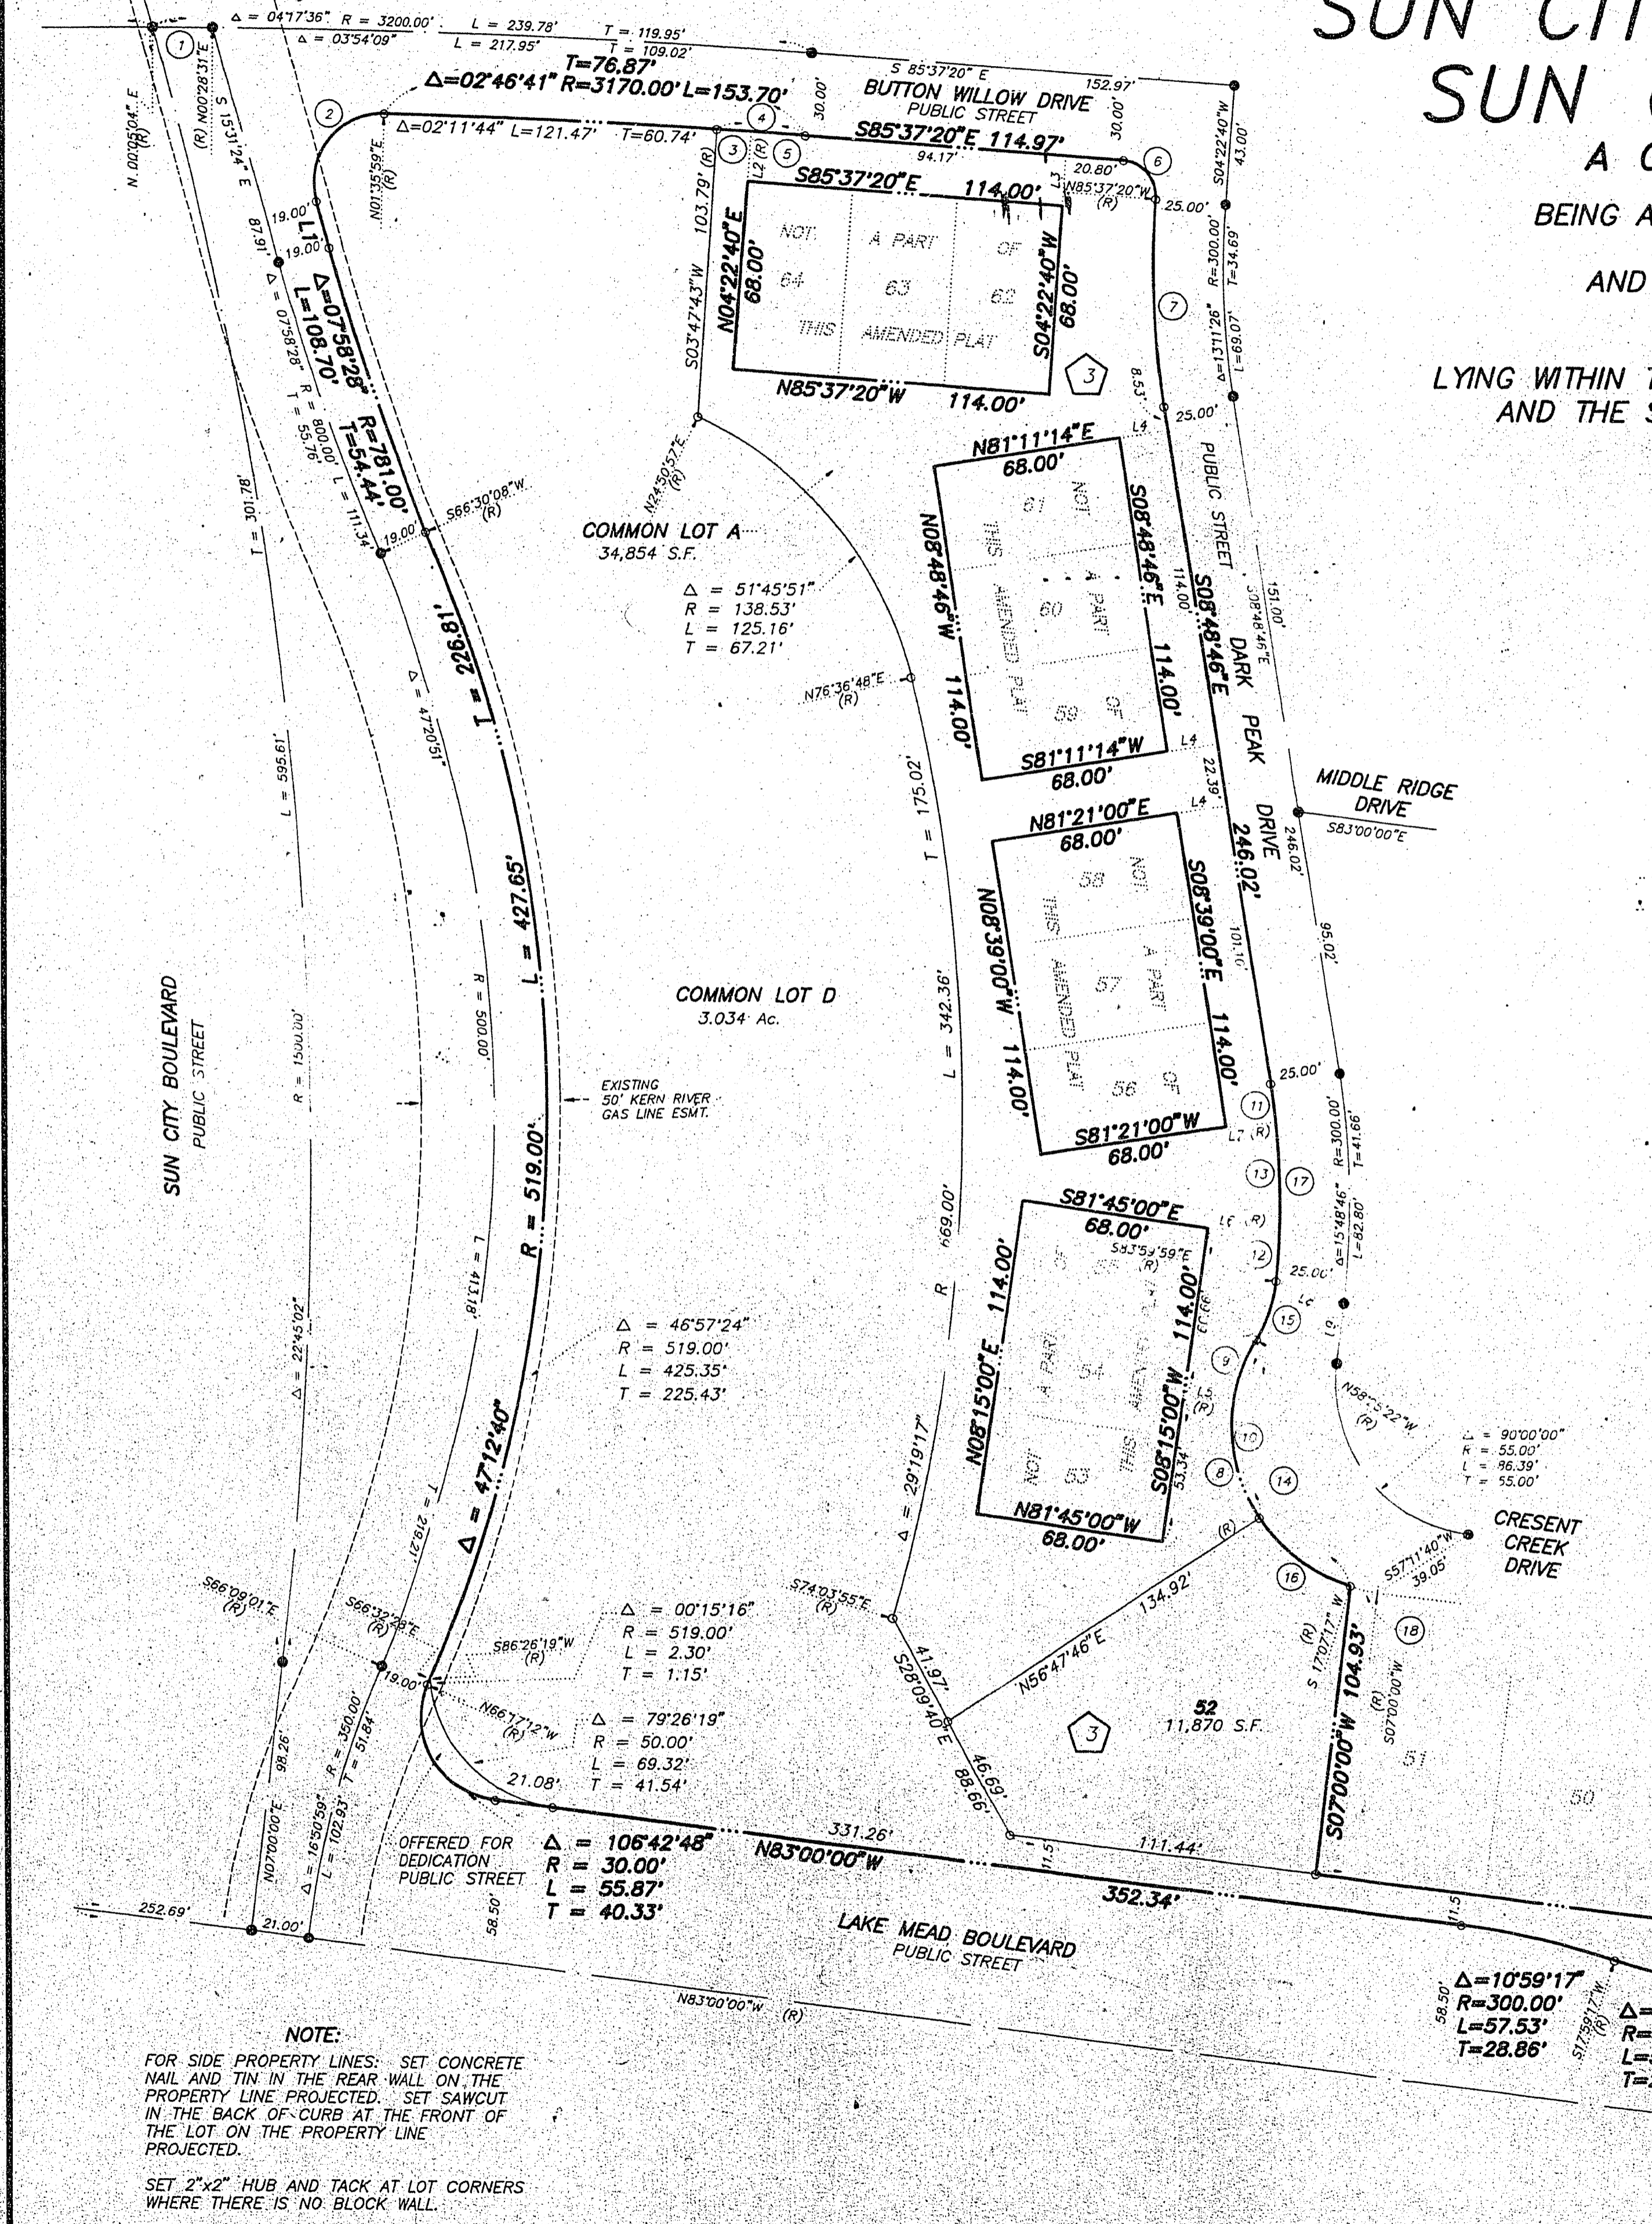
SUN CIT
SUN C
A C
BEING A
AND
LYING WITHIN T
AND THE S

$\Delta$ = 04°17'36" R = 3200.00' L = 239.78' T = 119.95'
$\Delta$ = 03°54'09" L = 217.95' T = 109.02'
T=76.87'
$\Delta$=02°46'41" R=3170.00' L=153.70'
$\Delta$=02°11'44" L=121.47' T=60.74'
S 85°37'20" E 152.97'
BUTTON WILLOW DRIVE
PUBLIC STREET
30.00'
30.00'
S85°37'20"E 114.97'
94.17'
20.80'
N85°37'20"W (R)
S04°22'40"W 43.00'
25.00'
R=300.00'
T=34.69'
$\Delta$=13°11'26"
L=69.07'
(R) N00°28'31"E
S 15°31'24" E
N 00°05'04" E (R)
N01°35'59"E (R)
1 2 3 4 5 6 7
L1
L2 (R)
L3
19.00'
19.00'
87.91'
$\Delta$=07°58'28"
L=108.70'
R=781.00'
T=54.44'
$\Delta$ = 07°58'28"
R = 800.00'
T = 55.76'
L = 111.34'
19.00'
S66°30'08"W (R)
T = 301.78'
S85°37'20"E 114.00'
NOT A PART OF
64 63 62
THIS AMENDED PLAT
N04°22'40"E 68.00'
S04°22'40"W 68.00'
S03°47'43"W 103.79' (R)
N85°37'20"W 114.00'
3
8.53'
25.00'
L4
N24°50'57"E (R)
COMMON LOT A
34,854 S.F.
$\Delta$ = 51°45'51"
R = 138.53'
L = 125.16'
T = 67.21'
N76°36'48"E (R)
N81°11'14"E
68.00'
NOT
61
THIS A PART
60
AMENDED PLAT
59 OF
N08°48'46"W 114.00'
S08°48'46"E 114.00'
S81°11'14"W
68.00'
L4
S08°48'46"E
114.00'
S08°48'46"E
151.00'
PUBLIC STREET
DARK PEAK DRIVE
246.02'
22.39'
L4
246.02'
MIDDLE RIDGE DRIVE
S83°00'00"E
N81°21'00"E
68.00'
58 NOT
THIS A PART
57
AMENDED PLAT
56 OF
N08°39'00"W 114.00'
S08°39'00"E 114.00'
S81°21'00"W
68.00'
101.16'
95.02'
25.00'
R=300.00'
T=41.66'
11
L7 (R)
13 17
$\Delta$=15°48'46"
L=82.80'
T = 226.81'
L = 427.65'
R = 519.00'
$\Delta$ = 47°12'40"
$\Delta$ = 47°20'51"
R = 500.00'
L = 413.18'
T = 219.21'
L = 595.61'
R = 1500.00'
$\Delta$ = 22°45'02"
SUN CITY BOULEVARD
PUBLIC STREET
COMMON LOT D
3.034 Ac.
EXISTING
50' KERN RIVER
GAS LINE ESMT.
T = 175.02'
L = 342.36'
R = 669.00'
$\Delta$ = 29°19'17"
S81°45'00"E
68.00'
S83°59'59"E (R)
L6 (R)
12
25.00'
N08°15'00"E 114.00'
S08°15'00"W 114.00'
A PART
54
NOT 53
THIS AMENDED
99.03'
53.34'
N81°45'00"W
68.00'
L5 (R)
9 10 8 14 15
L9
N58°55'22"W
$\Delta$ = 90°00'00"
R = 55.00'
L = 86.39'
T = 55.00'
CRESENT CREEK DRIVE
$\Delta$ = 46°57'24"
R = 519.00'
L = 425.35'
T = 225.43'
S74°03'55"E (R)
S28°09'40"E
41.97'
134.92'
N56°47'46"E
(R)
16
S57°11'40"W
39.05'
S 17°07'17" W (R)
S07°00'00"W 104.93'
S07°00'00"W (R)
18
52
11,870 S.F.
3
51
50
46.69'
88.66'
S66°09'01"E (R)
S66°32'28"E (R)
S86°26'19"W (R)
N66°17'12"W (R)
19.00'
$\Delta$ = 00°15'16"
R = 519.00'
L = 2.30'
T = 1.15'
$\Delta$ = 79°26'19"
R = 50.00'
L = 69.32'
T = 41.54'
21.08'
98.26'
N07°00'00"E
R = 350.00'
T = 51.84'
$\Delta$ = 16°50'59"
L = 102.93'
OFFERED FOR DEDICATION PUBLIC STREET
$\Delta$ = 106°42'48"
R = 30.00'
L = 55.87'
T = 40.33'
331.26'
N83°00'00"W
111.44'
11.5'
352.34'
252.69'
21.00'
58.50'
LAKE MEAD BOULEVARD
PUBLIC STREET
N83°00'00"W (R)
11.5'
58.50'
$\Delta$=10°59'17"
R=300.00'
L=57.53'
T=28.86'
S17°59'17"W
$\Delta$=
R=
L=
T=

NOTE:
FOR SIDE PROPERTY LINES: SET CONCRETE NAIL AND TIN IN THE REAR WALL ON THE PROPERTY LINE PROJECTED. SET SAWCUT IN THE BACK OF CURB AT THE FRONT OF THE LOT ON THE PROPERTY LINE PROJECTED.

SET 2"x2" HUB AND TACK AT LOT CORNERS WHERE THERE IS NO BLOCK WALL.